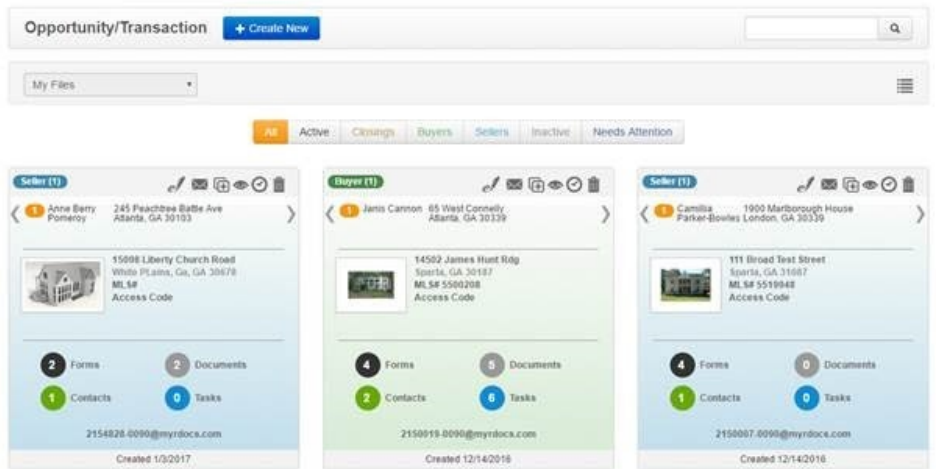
Opportunity/Transaction + Create New

My Files

All | Active | Closings | Buyers | Sellers | Inactive | Needs Attention

Seller (1)
1 Anne Berry Pomeroy 245 Peachtree Battle Ave Atlanta, GA 30103
15008 Liberty Church Road
White PLains, Ga, GA 30678
MLS#
Access Code
2 Forms
2 Documents
1 Contacts
0 Tasks
2154828-0090@myrdocs.com
Created 1/3/2017

Buyer (1)
1 Janis Cannon 65 West Connelly Atlanta, GA 30339
14502 James Hunt Rdg
Sparta, GA 30187
MLS# 5500208
Access Code
4 Forms
5 Documents
2 Contacts
6 Tasks
2150019-0090@myrdocs.com
Created 12/14/2016

Seller (1)
1 Camilla Parker-Bowles 1900 Marlborough House London, GA 30339
111 Broad Test Street
Sparta, GA 31087
MLS# 5519948
Access Code
4 Forms
0 Documents
1 Contacts
0 Tasks
2150007-0090@myrdocs.com
Created 12/14/2016